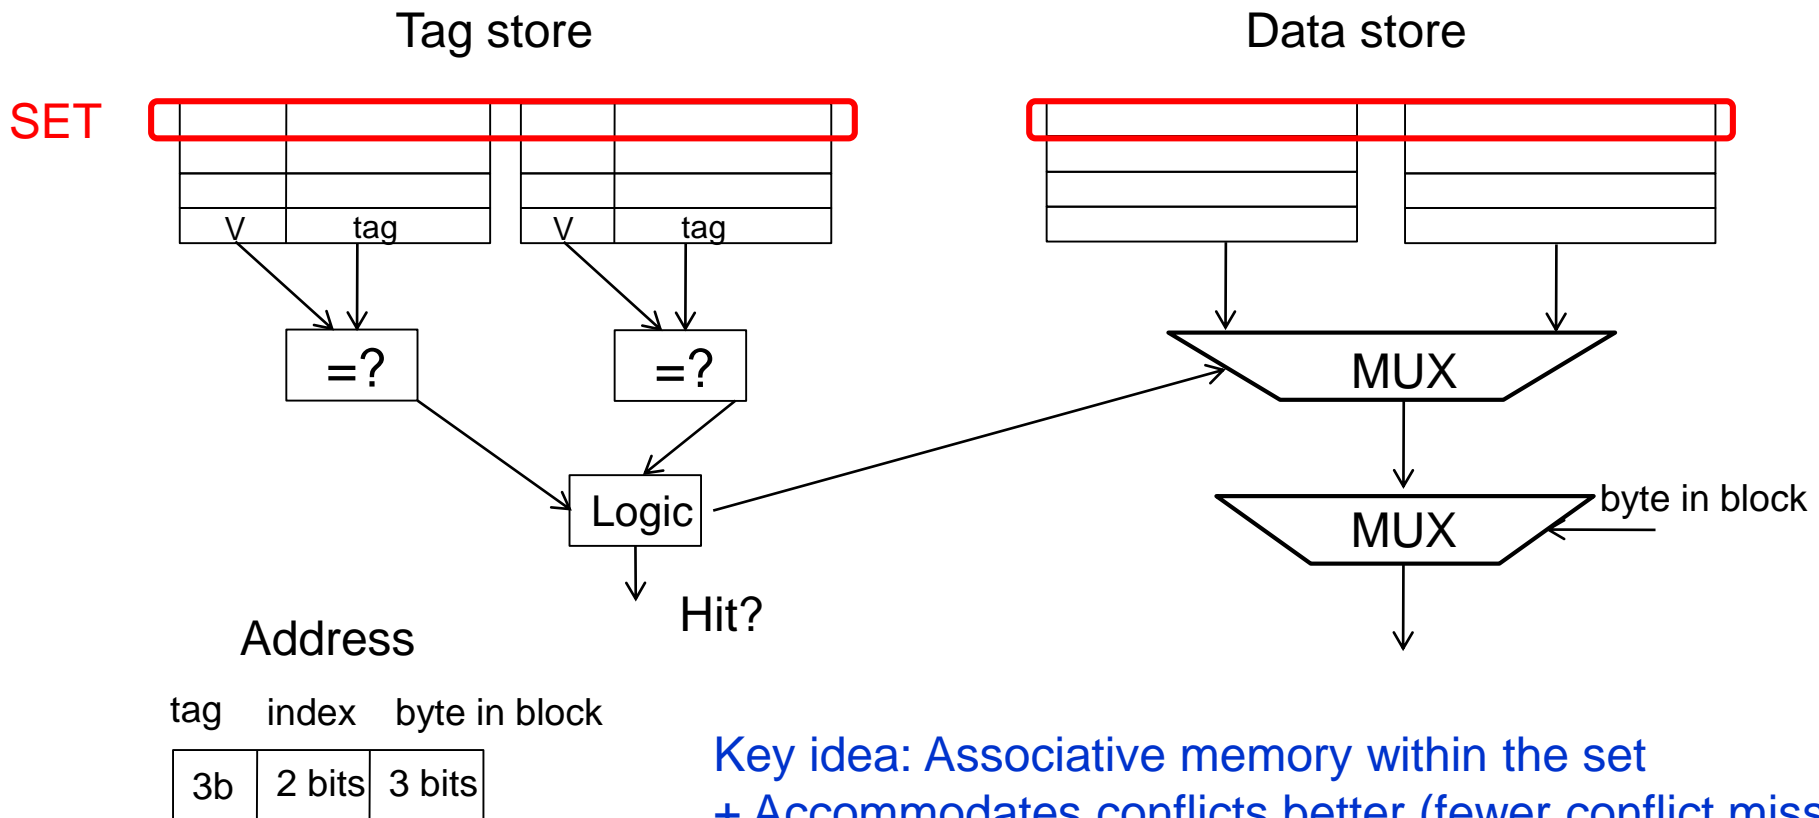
Tag store

Data store

SET

V tag

V tag

=?

=?

MUX

MUX

byte in block

Logic

Hit?

Address

tag index byte in block

| 3b | 2 bits | 3 bits |
|---|---|---|

Key idea: Associative memory within the set

+ Accommodates conflicts better (fewer conflict miss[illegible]